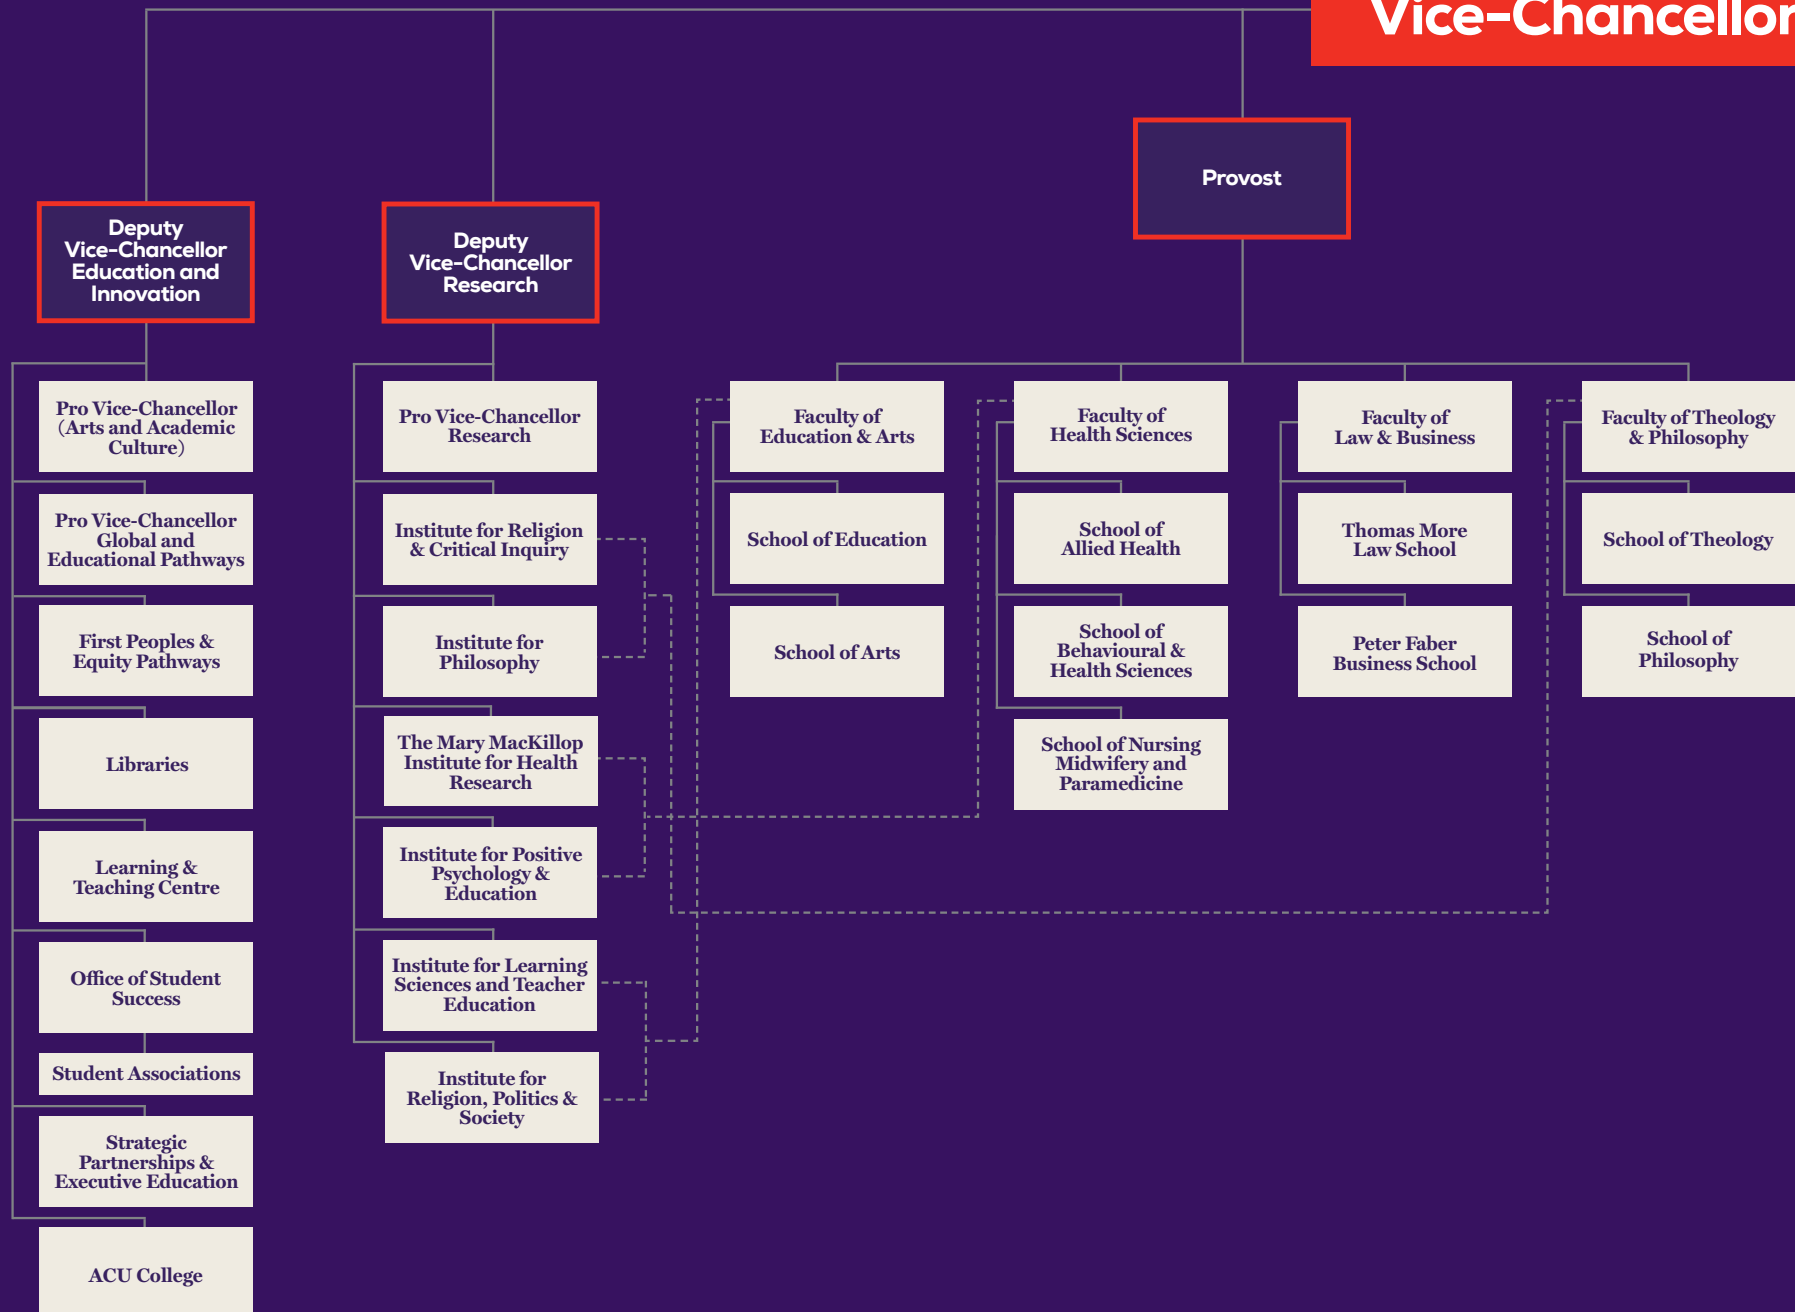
Vice-Chancellor

Provost

Deputy Vice-Chancellor Education and Innovation

Pro Vice-Chancellor (Arts and Academic Culture)

Pro Vice-Chancellor Global and Educational Pathways

First Peoples & Equity Pathways

Libraries

Learning & Teaching Centre

Office of Student Success

Student Associations

Strategic Partnerships & Executive Education

ACU College

Deputy Vice-Chancellor Research

Pro Vice-Chancellor Research

Institute for Religion & Critical Inquiry

Institute for Philosophy

The Mary MacKillop Institute for Health Research

Institute for Positive Psychology & Education

Institute for Learning Sciences and Teacher Education

Institute for Religion, Politics & Society

Faculty of Education & Arts

School of Education

School of Arts

Faculty of Health Sciences

School of Allied Health

School of Behavioural & Health Sciences

School of Nursing Midwifery and Paramedicine

Faculty of Law & Business

Thomas More Law School

Peter Faber Business School

Faculty of Theology & Philosophy

School of Theology

School of Philosophy